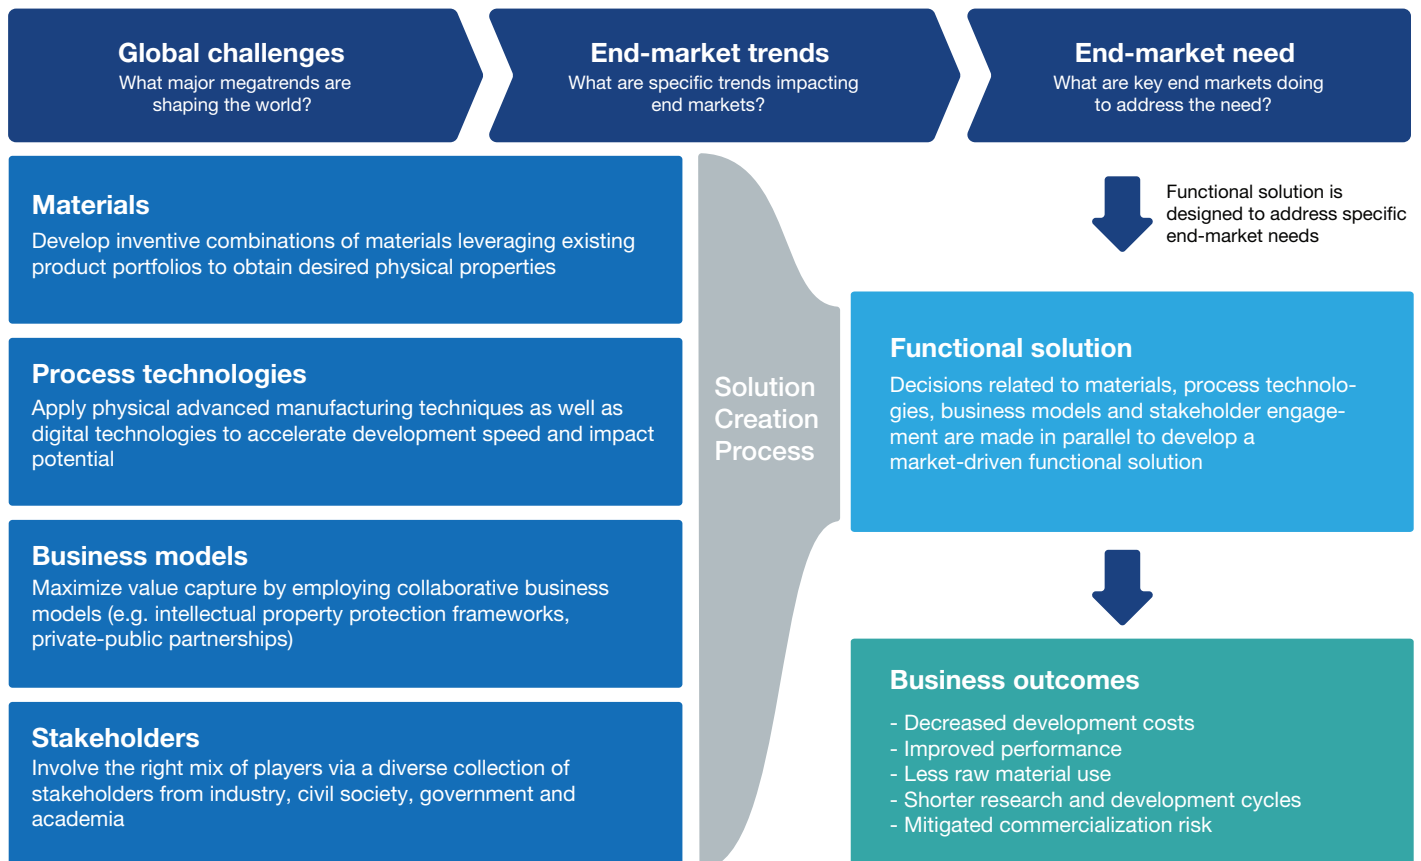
Global challenges
What major megatrends are shaping the world?

End-market trends
What are specific trends impacting end markets?

End-market need
What are key end markets doing to address the need?

Materials
Develop inventive combinations of materials leveraging existing product portfolios to obtain desired physical properties

Process technologies
Apply physical advanced manufacturing techniques as well as digital technologies to accelerate development speed and impact potential

Business models
Maximize value capture by employing collaborative business models (e.g. intellectual property protection frameworks, private-public partnerships)

Stakeholders
Involve the right mix of players via a diverse collection of stakeholders from industry, civil society, government and academia

Solution Creation Process

Functional solution is designed to address specific end-market needs

Functional solution
Decisions related to materials, process technologies, business models and stakeholder engagement are made in parallel to develop a market-driven functional solution

Business outcomes
- Decreased development costs
- Improved performance
- Less raw material use
- Shorter research and development cycles
- Mitigated commercialization risk